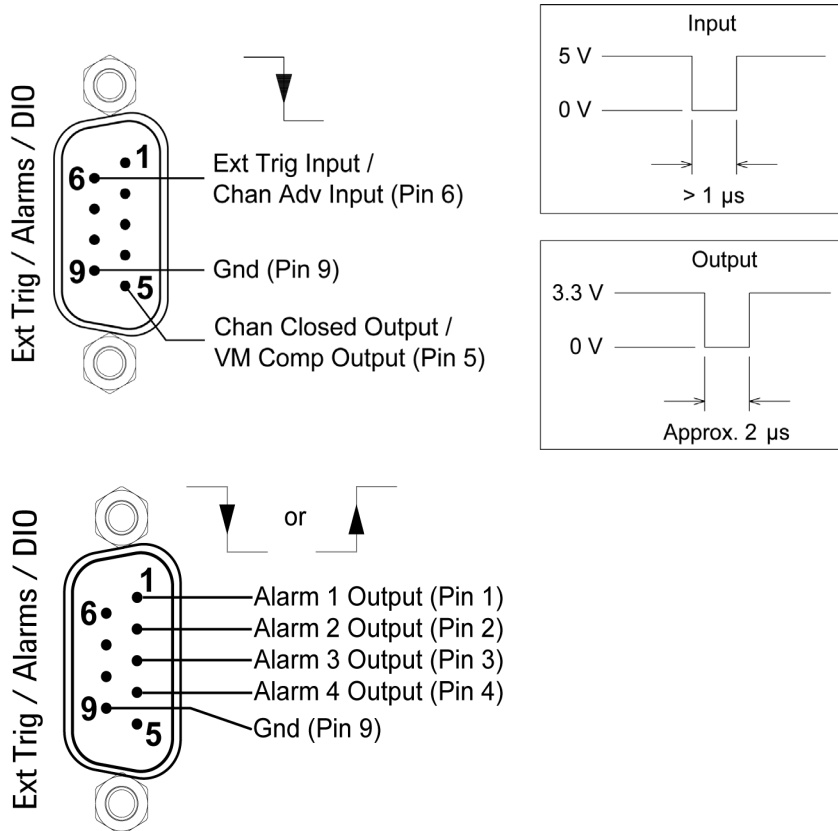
Ext Trig / Alarms / DIO

1
6
9
5

Ext Trig Input / Chan Adv Input (Pin 6)

Gnd (Pin 9)

Chan Closed Output / VM Comp Output (Pin 5)

Input

5 V

0 V

> 1 µs

Output

3.3 V

0 V

Approx. 2 µs

Ext Trig / Alarms / DIO

or

1
6
9
5

Alarm 1 Output (Pin 1)
Alarm 2 Output (Pin 2)
Alarm 3 Output (Pin 3)
Alarm 4 Output (Pin 4)
Gnd (Pin 9)